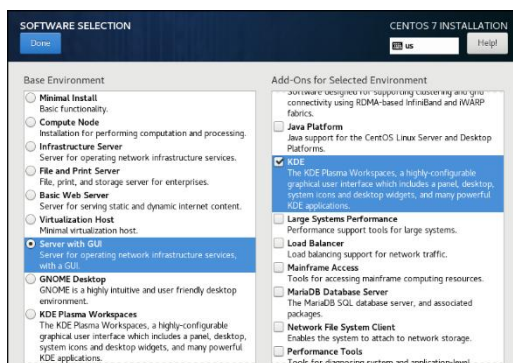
SOFTWARE SELECTION

Done

CENTOS 7 INSTALLATION

us

Help!

Base Environment

Minimal Install
Basic functionality.

Compute Node
Installation for performing computation and processing.

Infrastructure Server
Server for operating network infrastructure services.

File and Print Server
File, print, and storage server for enterprises.

Basic Web Server
Server for serving static and dynamic internet content.

Virtualization Host
Minimal virtualization host.

Server with GUI
Server for operating network infrastructure services, with a GUI.

GNOME Desktop
GNOME is a highly intuitive and user friendly desktop environment.

KDE Plasma Workspaces
The KDE Plasma Workspaces, a highly-configurable graphical user interface which includes a panel, desktop, system icons and desktop widgets, and many powerful KDE applications.

Add-Ons for Selected Environment

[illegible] connectivity using RDMA-based InfiniBand and iWARP fabrics.

Java Platform
Java support for the CentOS Linux Server and Desktop Platforms.

KDE
The KDE Plasma Workspaces, a highly-configurable graphical user interface which includes a panel, desktop, system icons and desktop widgets, and many powerful KDE applications.

Large Systems Performance
Performance support tools for large systems.

Load Balancer
Load balancing support for network traffic.

Mainframe Access
Tools for accessing mainframe computing resources.

MariaDB Database Server
The MariaDB SQL database server, and associated packages.

Network File System Client
Enables the system to attach to network storage.

Performance Tools
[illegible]